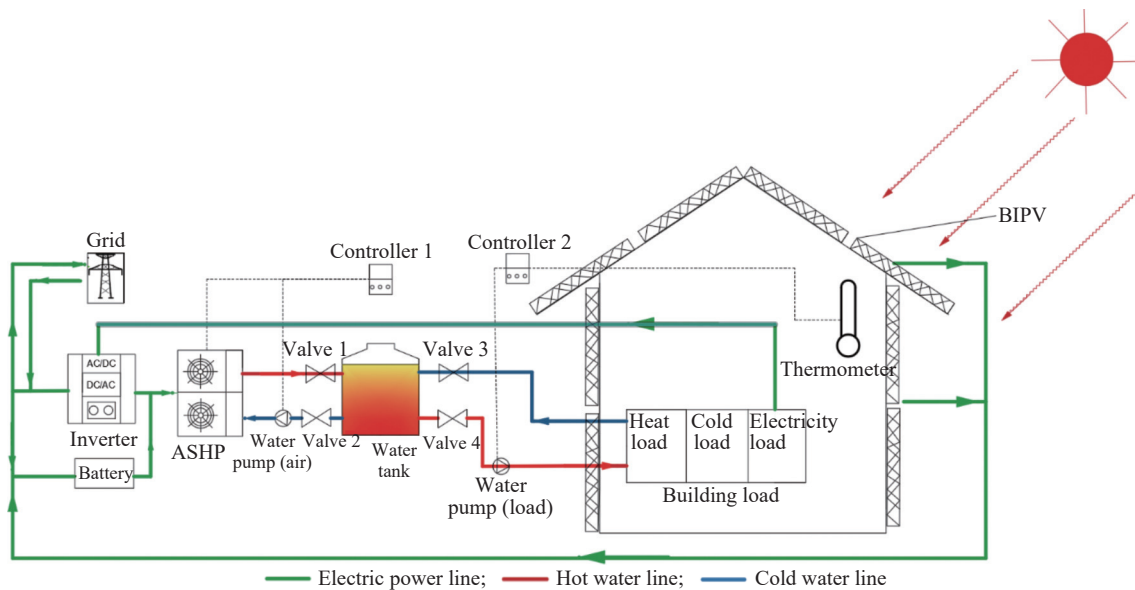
Grid

Controller 1

Controller 2

BIPV

AC/DC

DC/AC

Inverter

Battery

ASHP

Valve 1

Valve 3

Water pump (air)

Valve 2

Water tank

Valve 4

Water pump (load)

Thermometer

Heat load

Cold load

Electricity load

Building load

Electric power line; Hot water line; Cold water line